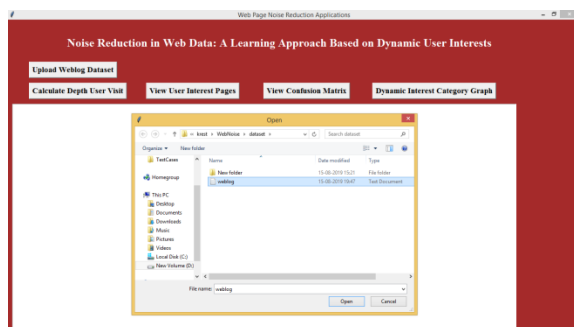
Web Page Noise Reduction Applications

Noise Reduction in Web Data: A Learning Approach Based on Dynamic User Interests

Upload Weblog Dataset

Calculate Depth User Visit

View User Interest Pages

View Confusion Matrix

Dynamic Interest Category Graph

Open

« kmst › WebNoise › dataset ›

Search dataset

Organize ▾

New folder

TestCases

Homegroup

This PC

Desktop

Documents

Downloads

Music

Pictures

Videos

Local Disk (C:)

New Volume (D:)

| Name | Date modified | Type |
|---|---|---|
| New folder | 15-08-2019 15:21 | File folder |
| weblog | 15-08-2019 16:47 | Text Document |

File name: weblog

Open

Cancel